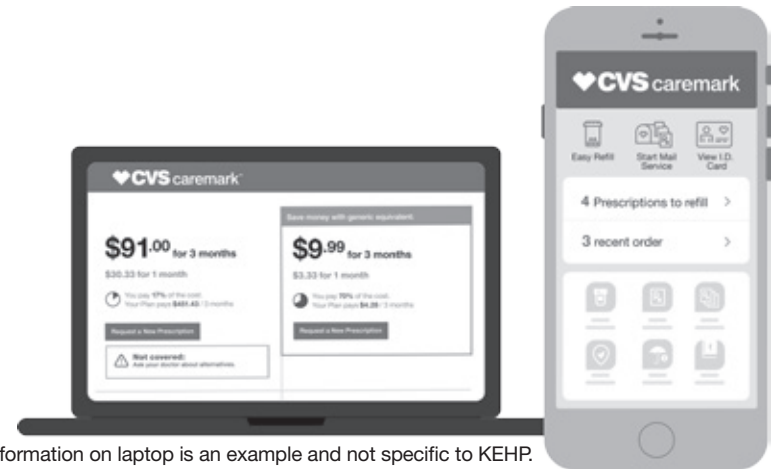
♥CVS caremark

$91.00 for 3 months
$30.33 for 1 month
You pay 17% of the cost. Your Plan pays $451.45 / 3 months
Request a New Prescription
Not covered:
Ask your doctor about alternatives

Save money with generic equivalent.
$9.99 for 3 months
$3.33 for 1 month
You pay 70% of the cost. Your Plan pays $4.28 / 3 months
Request a New Prescription

♥CVS caremark
Easy Refill
Start Mail Service
View I.D. Card
4 Prescriptions to refill >
3 recent order >

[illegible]formation on laptop is an example and not specific to KEHP.